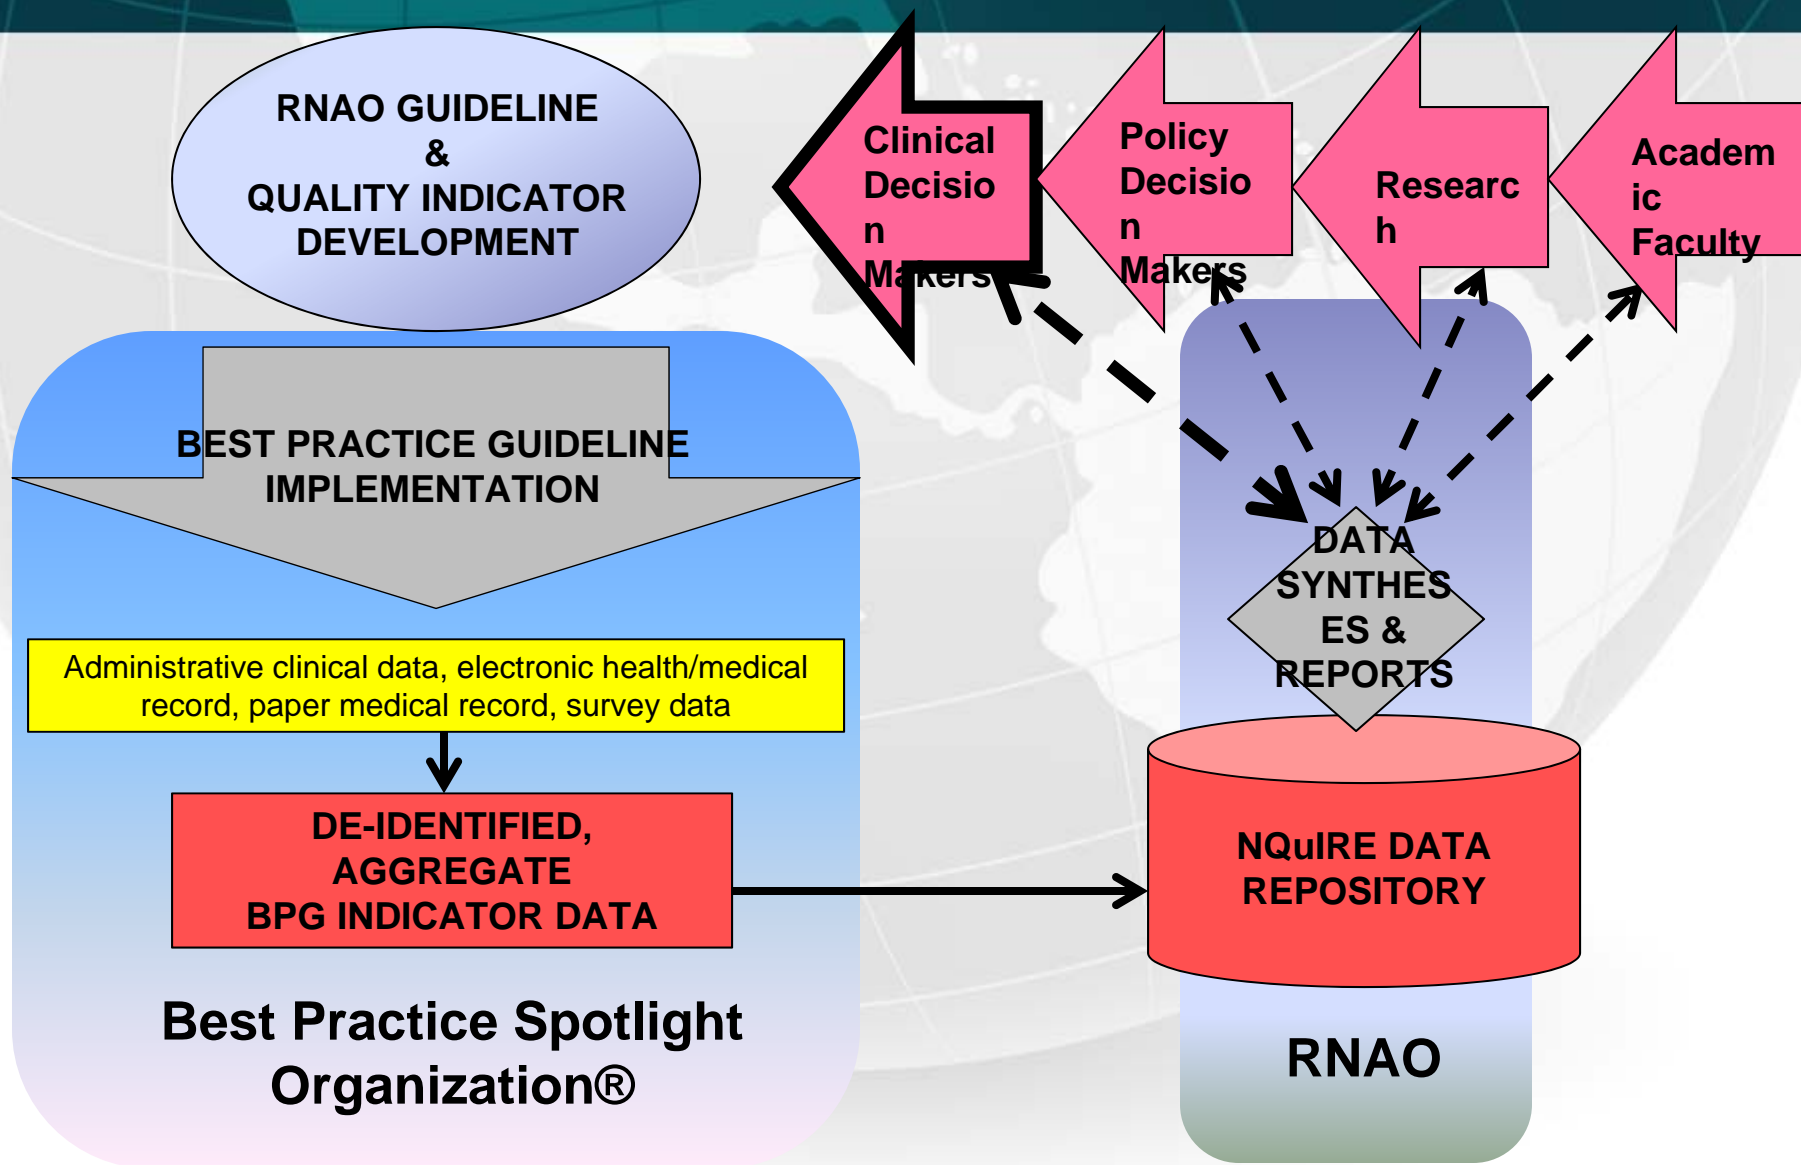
RNAO GUIDELINE & QUALITY INDICATOR DEVELOPMENT

Clinical Decision Makers

Policy Decision Makers

Research

Academic Faculty

BEST PRACTICE GUIDELINE IMPLEMENTATION

Administrative clinical data, electronic health/medical record, paper medical record, survey data

DE-IDENTIFIED, AGGREGATE BPG INDICATOR DATA

Best Practice Spotlight Organization®

DATA SYNTHESES & REPORTS

NQuIRE DATA REPOSITORY

RNAO